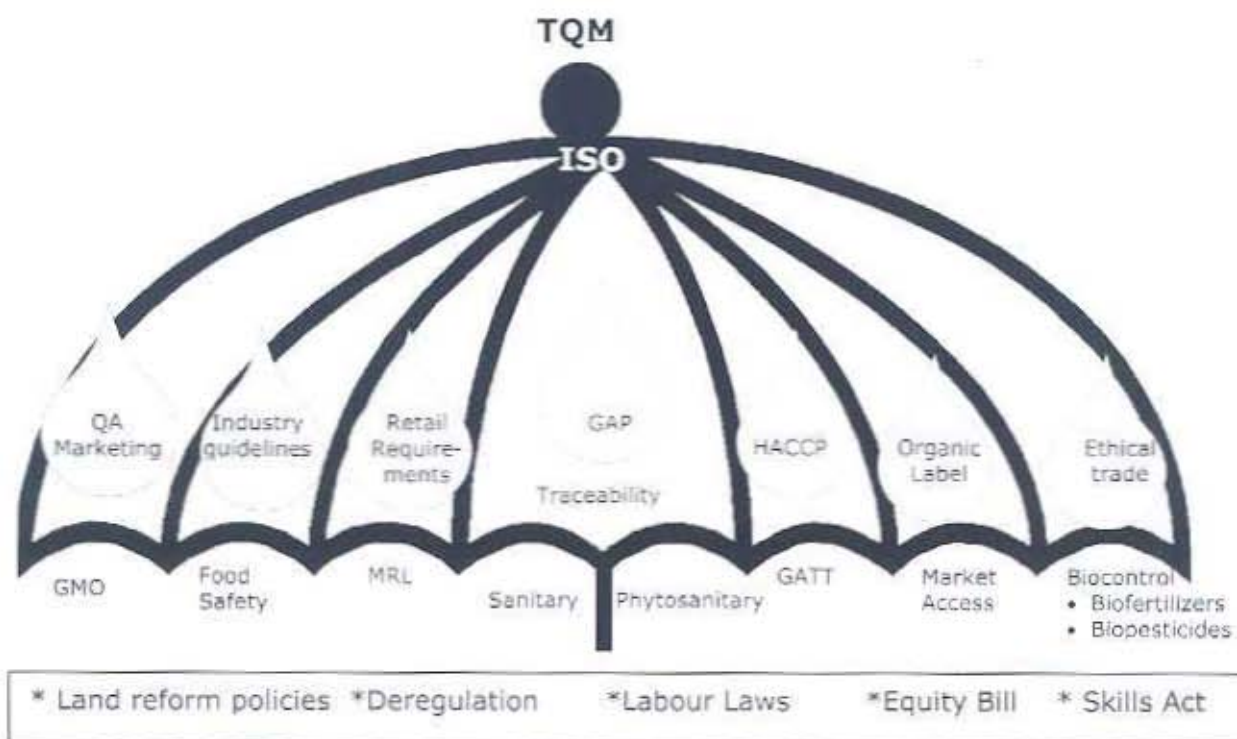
TQM

ISO

QA Marketing

Industry guidelines

Retail Requirements

GAP

Traceability

HACCP

Organic Label

Ethical trade

GMO

Food Safety

MRL

Sanitary

Phytosanitary

GATT

Market Access

Biocontrol
• Biofertilizers
• Biopesticides

* Land reform policies *Deregulation *Labour Laws *Equity Bill * Skills Act